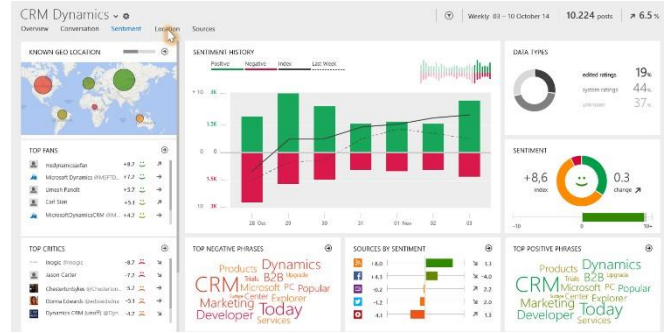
CRM Dynamics
Overview Conversation Sentiment Location Sources
Weekly 03 – 10 October 14 10.224 posts 6.5 %

KNOWN GEO LOCATION

SENTIMENT HISTORY
Positive Negative Index Last Week
+10 5K 0 -5K -10
15K 5K 0 5K 15K
28 Oct 01 Nov 03

DATA TYPES
edited ratings 19%
system ratings 44%
unknown 37%

TOP FANS
msdynamicsfan +8.7
Microsoft Dynamics @MSFTDI... +5.2
Umesh Pandit +3.7
Carl Stei +5.1
MicrosoftDynamicsCRM +4.2

SENTIMENT
+8,6 index
0.3 change
-10 0 10+

TOP CRITICS
Inogic @inogic -8.7
Jason Carter -7.2
Chesterlondyke @Chesterlon... -5.1
Donna Edwards @edwardsdo... -4.7
Dynamics CRM (unoff) @Dyn... -4.1

TOP NEGATIVE PHRASES
Dynamics Products B2B Upgrade Trials CRM Microsoft PC Popular Marketing Service Center Explorer Developer Today Services

SOURCES BY SENTIMENT
+8.0 1.3
-4.0
-0.2
-1.2
-4.1 1.3

TOP POSITIVE PHRASES
Dynamics Products B2B Upgrade Trials CRM Microsoft PC Popular Marketing Service Center Explorer Developer Today Services